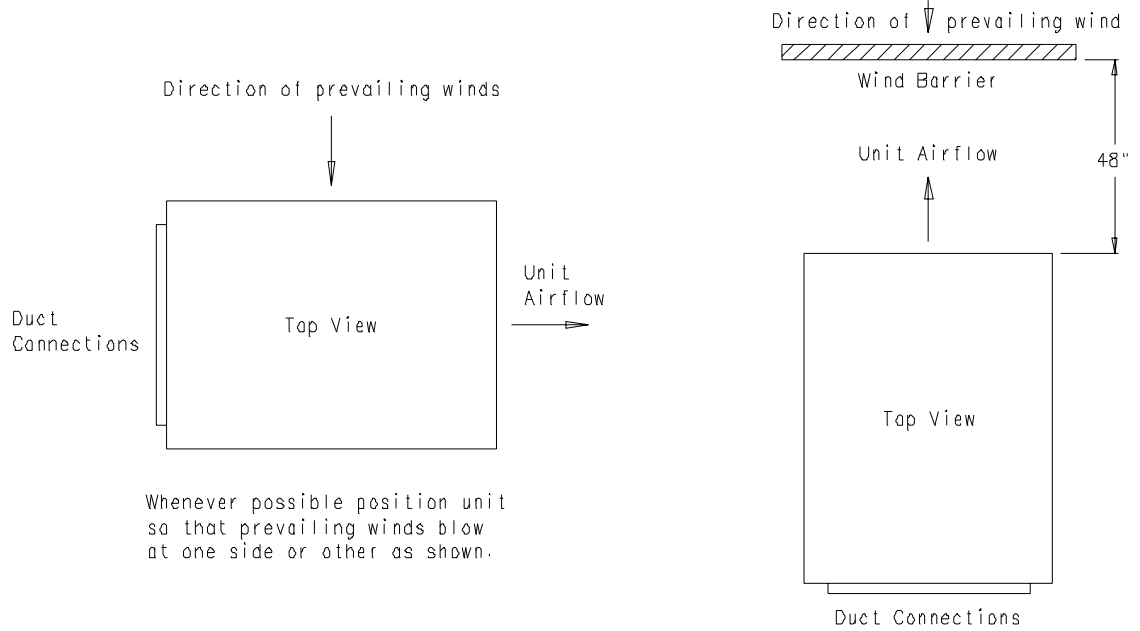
Direction of prevailing winds

Duct Connections

Top View

Unit Airflow

Whenever possible position unit so that prevailing winds blow at one side or other as shown.

Direction of prevailing wind

Wind Barrier

Unit Airflow

48"

Top View

Duct Connections